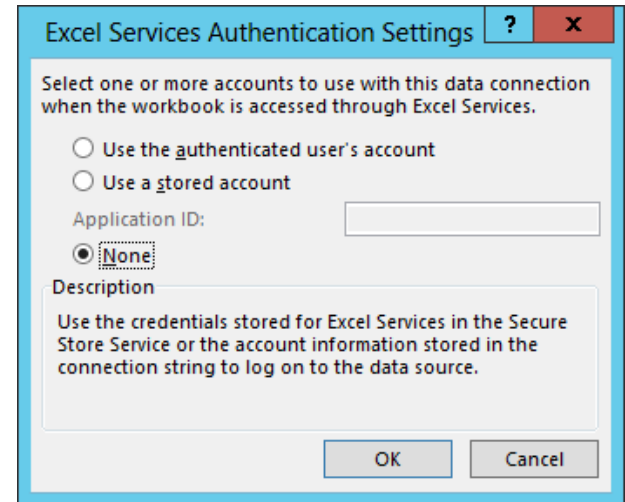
Excel Services Authentication Settings ? X

Select one or more accounts to use with this data connection when the workbook is accessed through Excel Services.

Use the authenticated user's account

Use a stored account

Application ID:

None

Description

Use the credentials stored for Excel Services in the Secure Store Service or the account information stored in the connection string to log on to the data source.

OK

Cancel